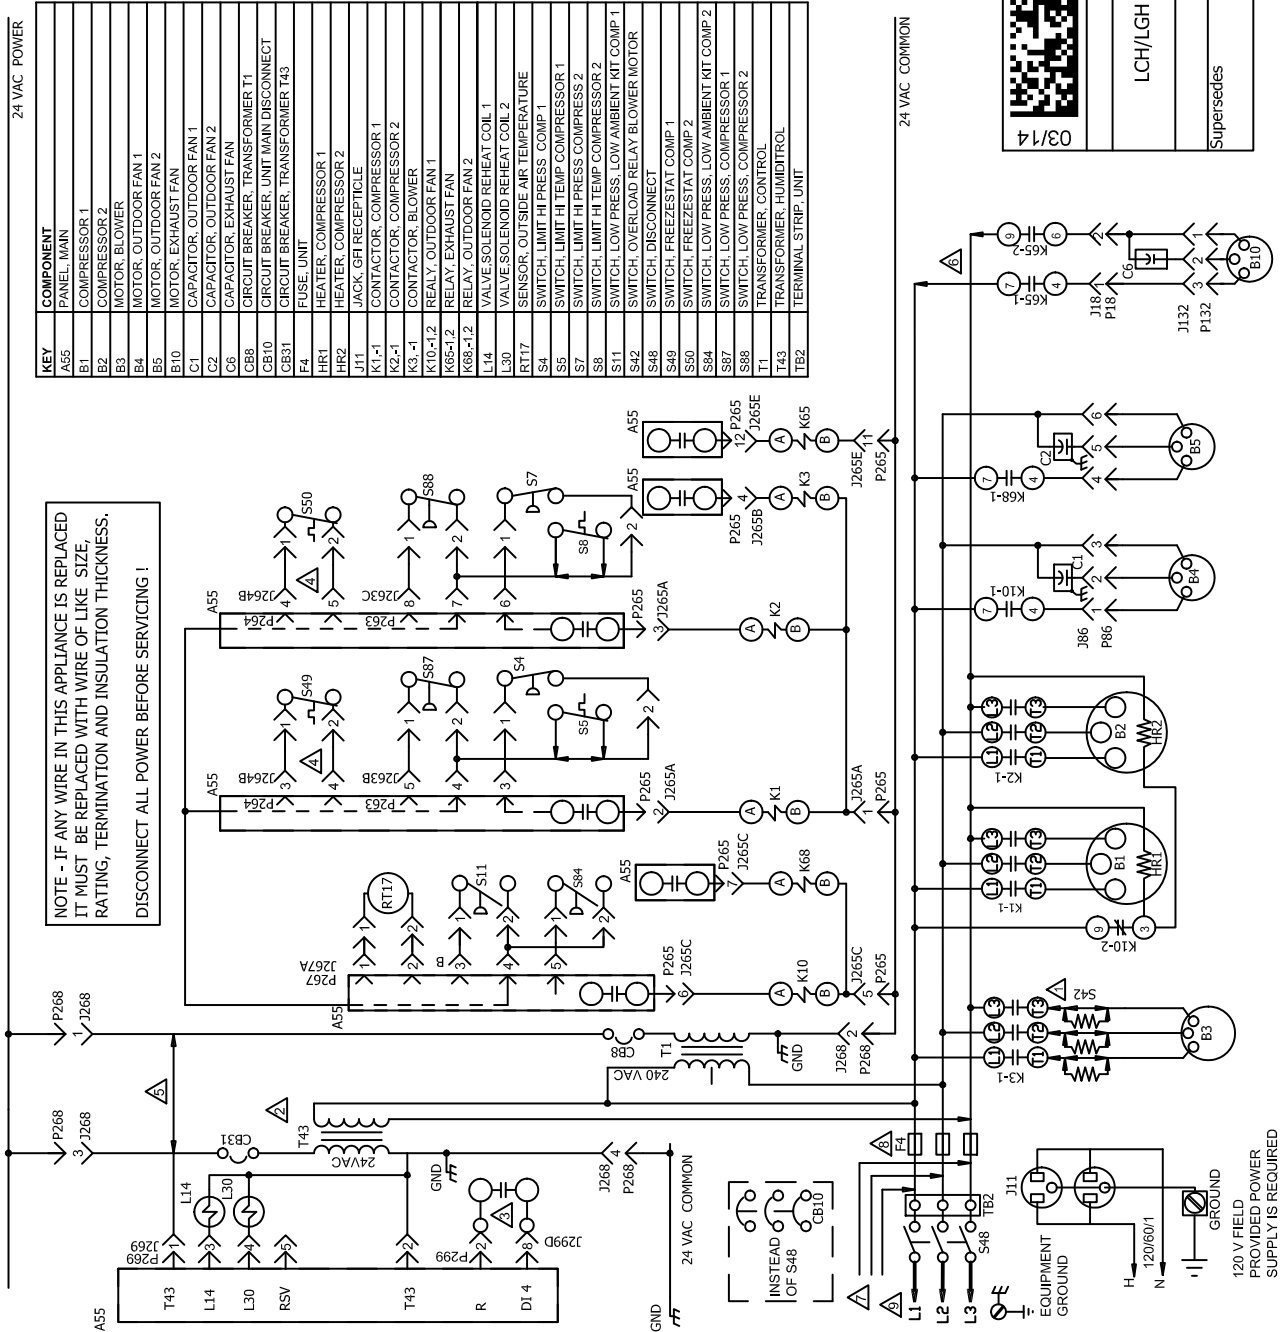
24 VAC POWER

| KEY | COMPONENT |
|---|---|
| A55 | PANEL, MAIN |
| B1 | COMPRESSOR 1 |
| B2 | COMPRESSOR 2 |
| B3 | MOTOR, BLOWER |
| B4 | MOTOR, OUTDOOR FAN 1 |
| B5 | MOTOR, OUTDOOR FAN 2 |
| B10 | MOTOR, EXHAUST FAN |
| C1 | CAPACITOR, OUTDOOR FAN 1 |
| C2 | CAPACITOR, OUTDOOR FAN 2 |
| C6 | CAPACITOR, EXHAUST FAN |
| CB8 | CIRCUIT BREAKER, TRANSFORMER T1 |
| CB10 | CIRCUIT BREAKER, UNIT MAIN DISCONNECT |
| CB31 | CIRCUIT BREAKER, TRANSFORMER T43 |
| F4 | FUSE, UNIT |
| HR1 | HEATER, COMPRESSOR 1 |
| HR2 | HEATER, COMPRESSOR 2 |
| J11 | JACK, GFI RECEPTICLE |
| K1,-1 | CONTACTOR, COMPRESSOR 1 |
| K2,-1 | CONTACTOR, COMPRESSOR 2 |
| K3, -1 | CONTACTOR, BLOWER |
| K10,-1,2 | REALY, OUTDOOR FAN 1 |
| K65-1,2 | RELAY, EXHAUST FAN |
| K68,-1,2 | RELAY, OUTDOOR FAN 2 |
| L14 | VALVE,SOLENOID REHEAT COIL 1 |
| L30 | VALVE,SOLENOID REHEAT COIL 2 |
| RT17 | SENSOR, OUTSIDE AIR TEMPERATURE |
| S4 | SWITCH, LIMIT HI PRESS COMP 1 |
| S5 | SWITCH, LIMIT HI PRESS COMPRESS 2 |
| S7 | SWITCH, LIMIT HI TEMP COMPRESSOR 1 |
| S8 | SWITCH, LIMIT HI TEMP COMPRESS 2 |
| S11 | SWITCH, LOW PRESS, LOW AMBIENT KIT COMP 1 |
| S42 | SWITCH, OVERLOAD RELAY BLOWER MOTOR |
| S48 | SWITCH, DISCONNECT |
| S49 | SWITCH, FREEZESTAT COMP 1 |
| S50 | SWITCH, FREEZESTAT COMP 2 |
| S84 | SWITCH, LOW PRESS, LOW AMBIENT KIT COMP 2 |
| S87 | SWITCH, LOW PRESS, COMPRESSOR 1 |
| S88 | SWITCH, LOW PRESS, COMPRESSOR 2 |
| T1 | TRANSFORMER, CONTROL |
| T43 | TRANSFORMER, HUMIDITROL |
| TB2 | TERMINAL STRIP, UNIT |

24 VAC COMMON

03/14

LCH/LGH

Supersedes

NOTE - IF ANY WIRE IN THIS APPLIANCE IS REPLACED IT MUST BE REPLACED WITH WIRE OF LIKE SIZE, RATING, TERMINATION AND INSULATION THICKNESS.

DISCONNECT ALL POWER BEFORE SERVICING !

A55 J264B P264 S50 S88 S7 S8 A55 P265 J265B K3 J265E P265 12 P265 J265E K65 J263C P263 J265A K2 S49 S87 S4 S5 J263B K1 RT17 S11 S84 J267A P267 B P265 J265C K10 K68 A55 J18 P18 J132 P132 C6 B10 K65-2 K65-1 K68-1 C2 B5 K10-1 C1 B4 J86 P86 B2 HR2 K2-1 B1 HR1 K1-1 K10-2 S42 B3 K3-1

P268 J268 CB8 T1 GND 240 VAC J268 P268 T43 24VAC CB31 L14 L30 J268 P268 GND J269 P269 P299 J299D A55 T43 L14 L30 RSV T43 R DI 4 GND 24 VAC COMMON

INSTEAD OF S48 CB10

F4 TB2 S48 L1 L2 L3 EQUIPMENT GROUND J11 120/60/1 H N GROUND

120 V FIELD PROVIDED POWER SUPPLY IS REQUIRED